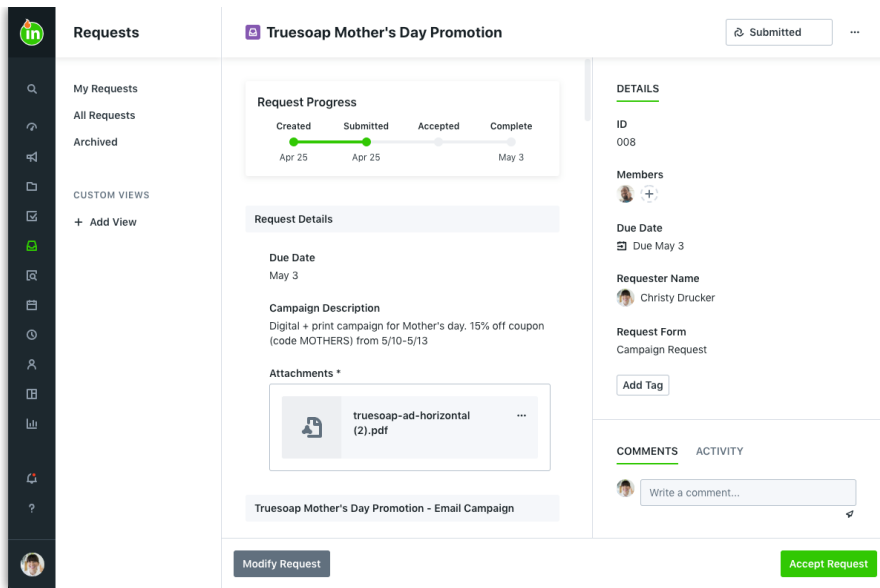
in

Requests

My Requests
All Requests
Archived

CUSTOM VIEWS
+ Add View

Truesoap Mother's Day Promotion

Submitted

...

Request Progress

| Created | Submitted | Accepted | Complete |
|---|---|---|---|
| Apr 25 | Apr 25 | | May 3 |

Request Details

Due Date
May 3

Campaign Description
Digital + print campaign for Mother's day. 15% off coupon (code MOTHERS) from 5/10-5/13

Attachments *

truesoap-ad-horizontal (2).pdf

...

Truesoap Mother's Day Promotion - Email Campaign

DETAILS

ID
008

Members

Due Date
Due May 3

Requester Name
Christy Drucker

Request Form
Campaign Request

Add Tag

COMMENTS ACTIVITY

Write a comment...

Modify Request

Accept Request